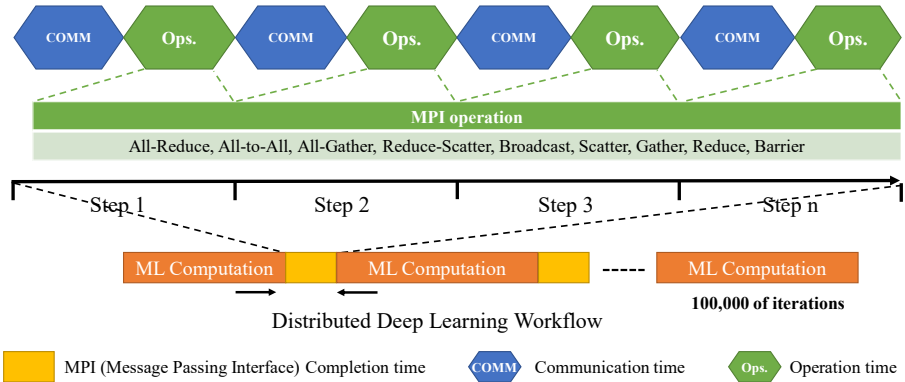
COMM Ops. COMM Ops. COMM Ops. COMM Ops.

MPI operation

All-Reduce, All-to-All, All-Gather, Reduce-Scatter, Broadcast, Scatter, Gather, Reduce, Barrier

Step 1 Step 2 Step 3 Step n

ML Computation ML Computation ML Computation

100,000 of iterations

Distributed Deep Learning Workflow

MPI (Message Passing Interface) Completion time COMM Communication time Ops. Operation time